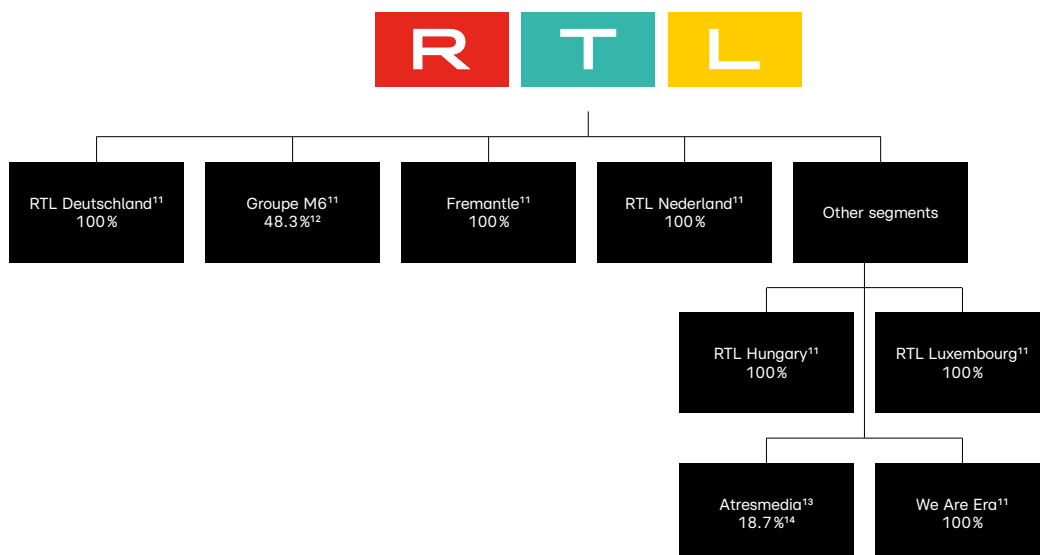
R T L

RTL Deutschland$^{11}$
100%

Groupe M6$^{11}$
48.3%$^{12}$

Fremantle$^{11}$
100%

RTL Nederland$^{11}$
100%

Other segments

RTL Hungary$^{11}$
100%

RTL Luxembourg$^{11}$
100%

Atresmedia$^{13}$
18.7%$^{14}$

We Are Era$^{11}$
100%